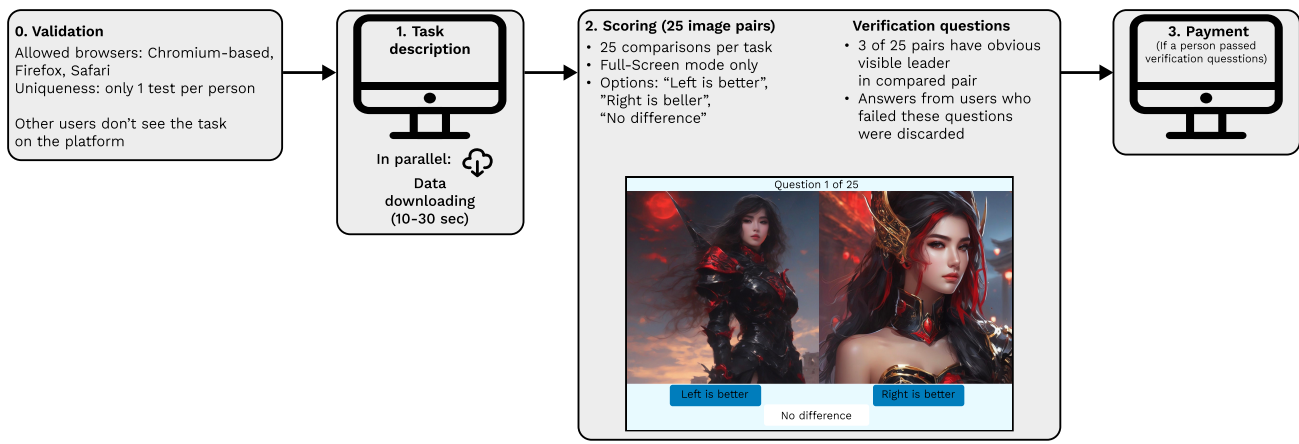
**0. Validation**
Allowed browsers: Chromium-based, Firefox, Safari
Uniqueness: only 1 test per person

Other users don't see the task on the platform

**1. Task description**

In parallel:

Data downloading (10-30 sec)

**2. Scoring (25 image pairs)**
• 25 comparisons per task
• Full-Screen mode only
• Options: "Left is better", "Right is beller", "No difference"

**Verification questions**
• 3 of 25 pairs have obvious visible leader in compared pair
• Answers from users who failed these questions were discarded

Question 1 of 25

Left is better

Right is better

No difference

**3. Payment**
(If a person passed verification quesstions)